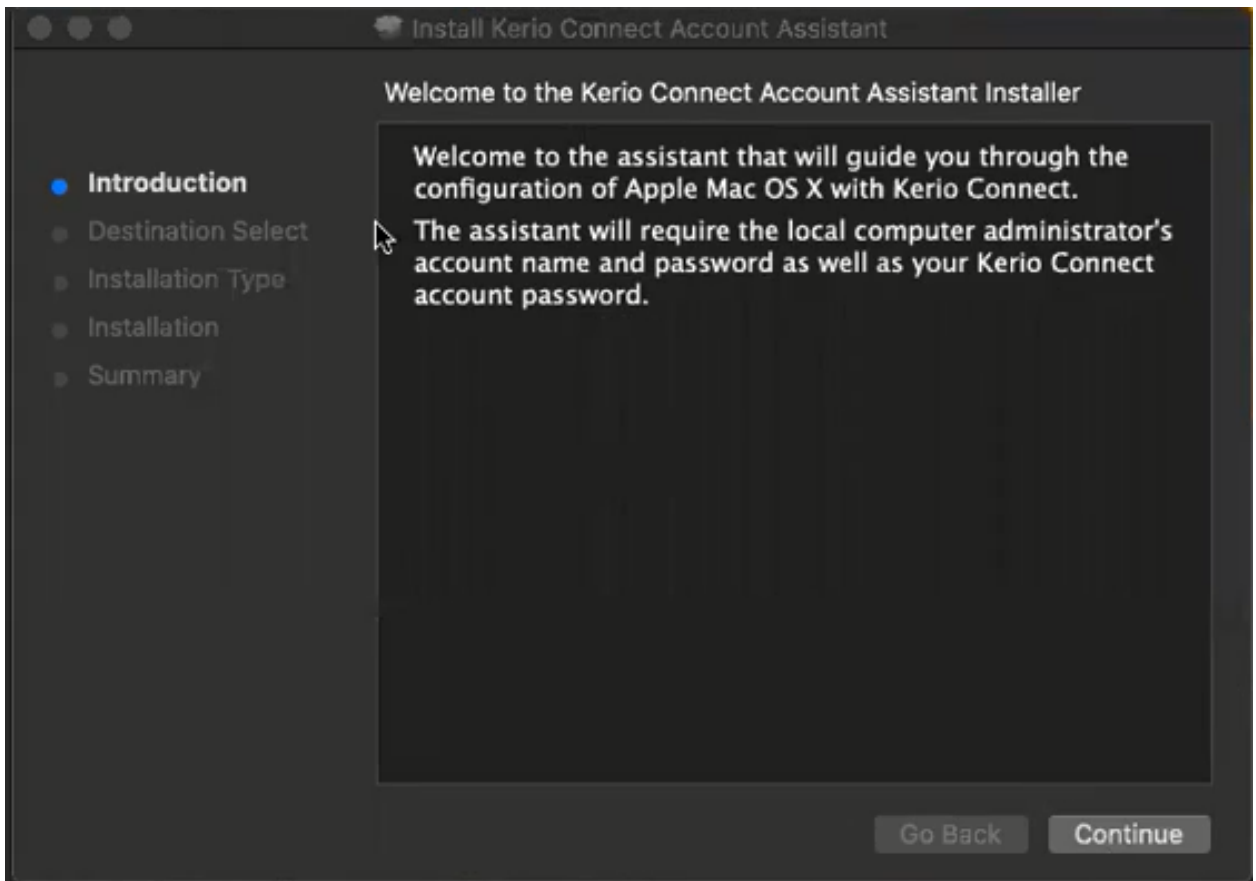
Install Kerio Connect Account Assistant

Welcome to the Kerio Connect Account Assistant Installer

Introduction
Destination Select
Installation Type
Installation
Summary

Welcome to the assistant that will guide you through the configuration of Apple Mac OS X with Kerio Connect.

The assistant will require the local computer administrator's account name and password as well as your Kerio Connect account password.

Go Back
Continue